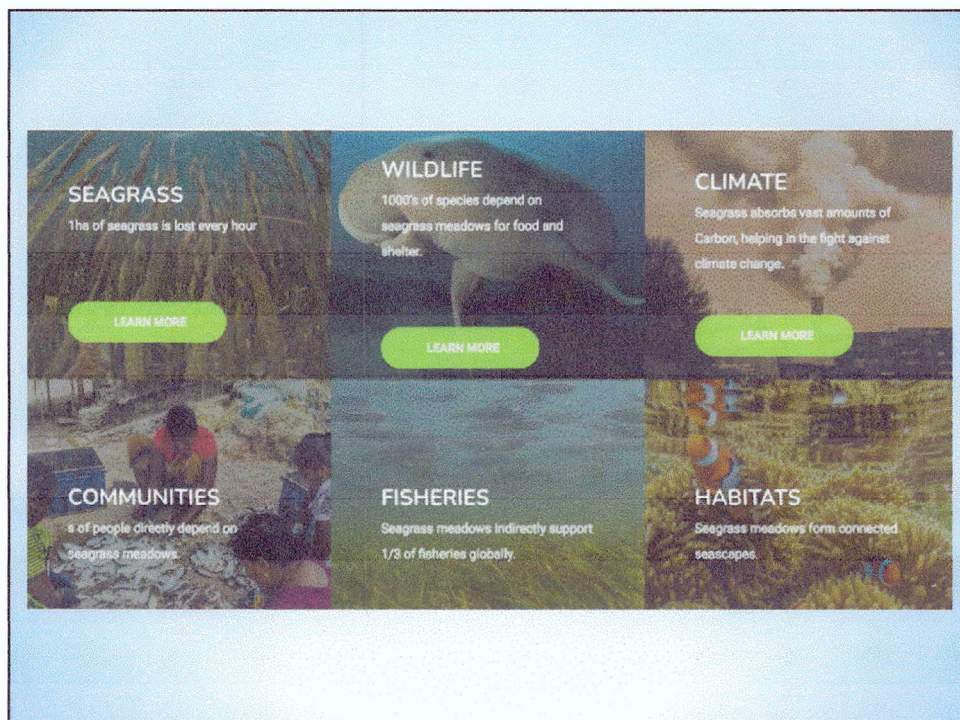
SEAGRASS
1ha of seagrass is lost every hour

LEARN MORE

WILDLIFE
1000's of species depend on seagrass meadows for food and shelter.

LEARN MORE

CLIMATE
Seagrass absorbs vast amounts of Carbon, helping in the fight against climate change.

LEARN MORE

COMMUNITIES
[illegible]s of people directly depend on seagrass meadows.

FISHERIES
Seagrass meadows indirectly support 1/3 of fisheries globally.

HABITATS
Seagrass meadows form connected seascapes.